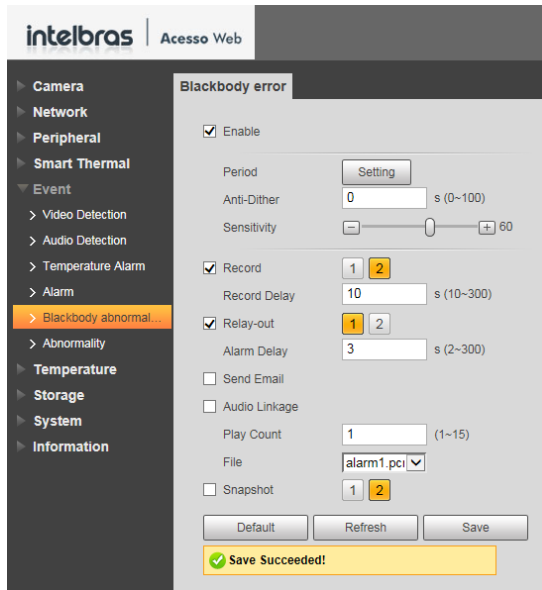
intelbras | Acesso Web

Camera
Network
Peripheral
Smart Thermal
Event
Video Detection
Audio Detection
Temperature Alarm
Alarm
Blackbody abnormal...
Abnormality
Temperature
Storage
System
Information

Blackbody error

Enable
Period
Setting
Anti-Dither
0
s (0~100)
Sensitivity
60
Record
1 2
Record Delay
10
s (10~300)
Relay-out
1 2
Alarm Delay
3
s (2~300)
Send Email
Audio Linkage
Play Count
1
(1~15)
File
alarm1.pcı
Snapshot
1 2
Default
Refresh
Save
Save Succeeded!